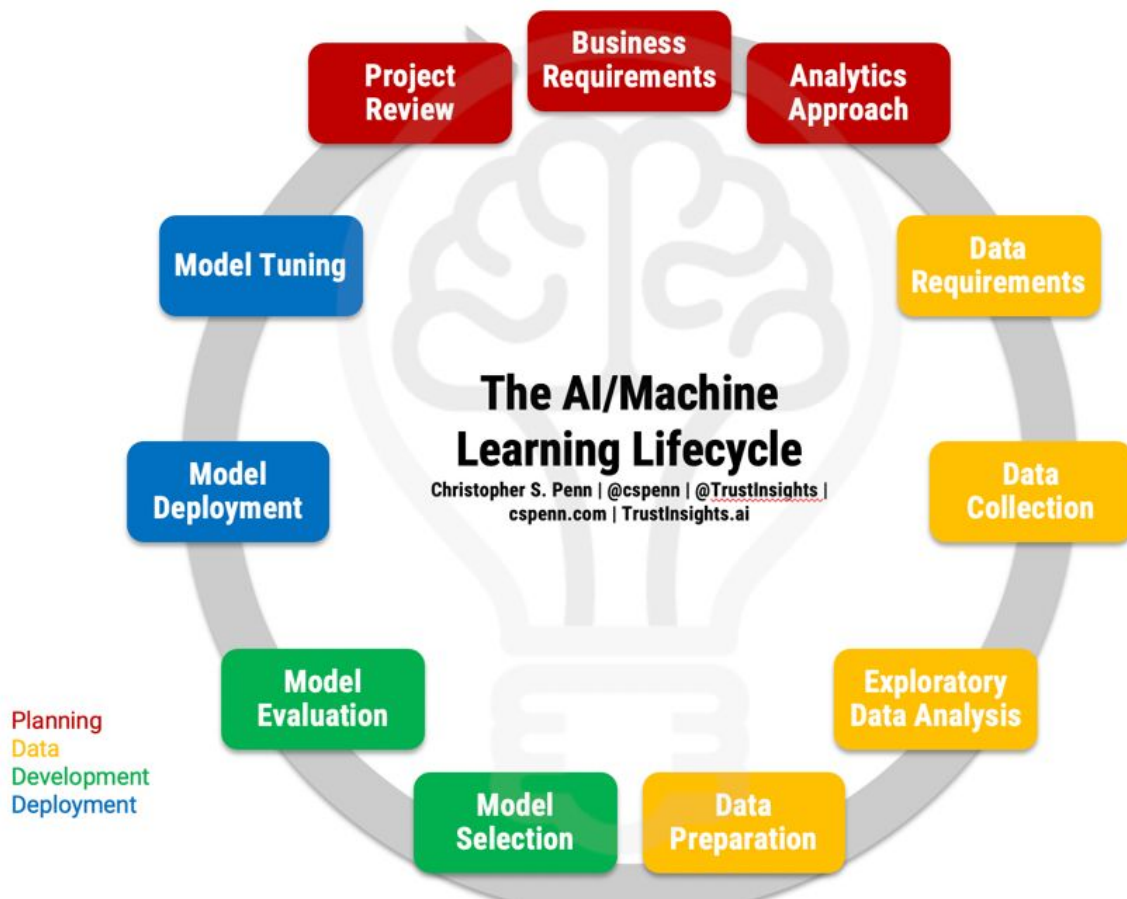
Business Requirements

Analytics Approach

Data Requirements

Data Collection

Exploratory Data Analysis

Data Preparation

Model Selection

Model Evaluation

Model Deployment

Model Tuning

Project Review

The AI/Machine Learning Lifecycle

Christopher S. Penn | @cspenn | @TrustInsights | cspenn.com | TrustInsights.ai

Planning
Data
Development
Deployment